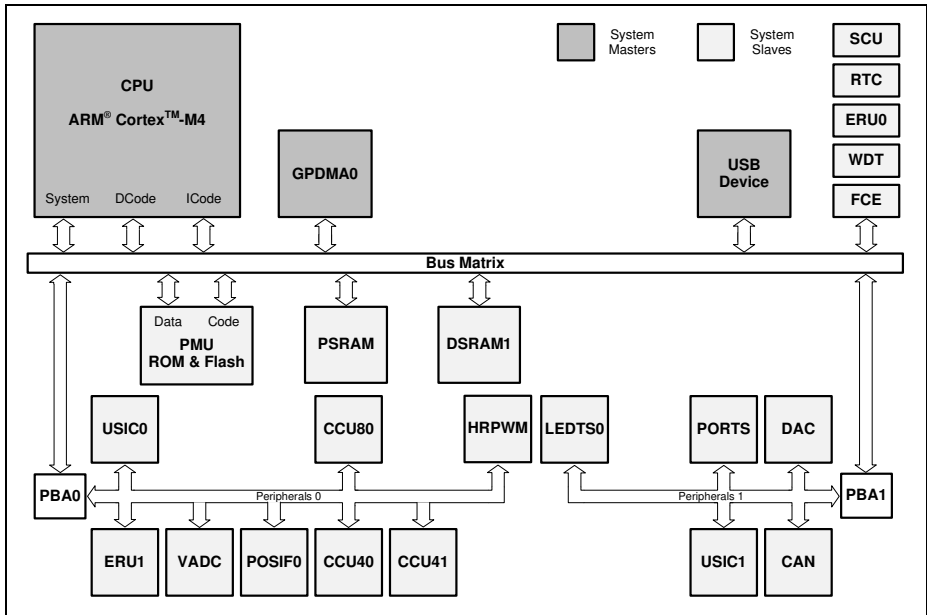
System Masters

System Slaves

SCU

RTC

ERU0

WDT

FCE

CPU

ARM® Cortex$^{TM}$-M4

System DCode ICode

GPDMA0

USB Device

Bus Matrix

Data Code
PMU
ROM & Flash

PSRAM

DSRAM1

USIC0

CCU80

HRPWM

LEDTS0

PORTS

DAC

PBA0

Peripherals 0

Peripherals 1

PBA1

ERU1

VADC

POSIF0

CCU40

CCU41

USIC1

CAN